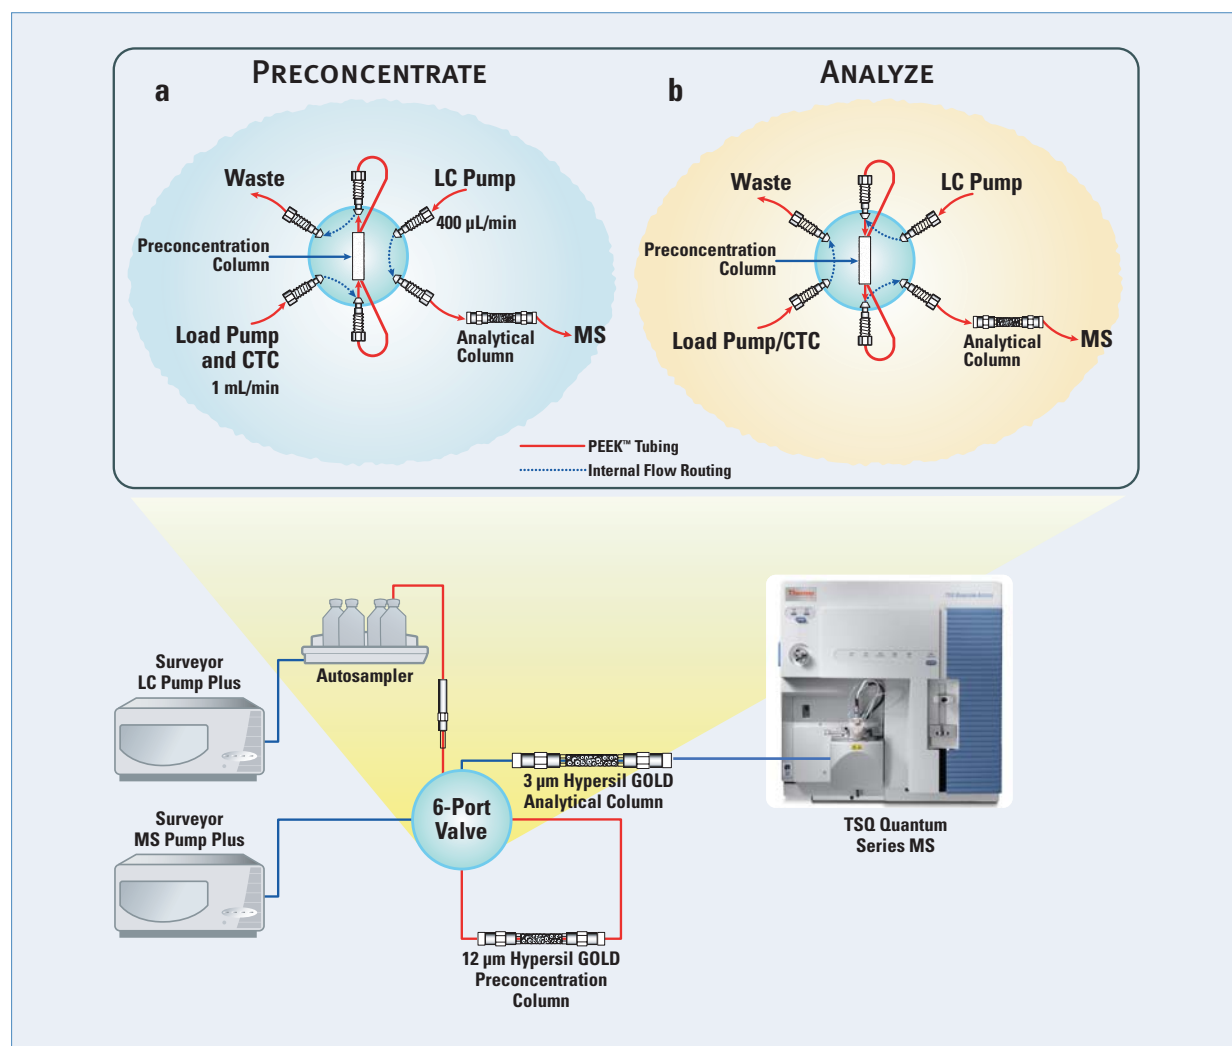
a PRECONCENTRATE

b ANALYZE

Waste

LC Pump

400 µL/min

Preconcentration Column

Load Pump and CTC

1 mL/min

Analytical Column

MS

Waste

LC Pump

Preconcentration Column

Load Pump/CTC

Analytical Column

MS

PEEK™ Tubing

Internal Flow Routing

Surveyor LC Pump Plus

Autosampler

Surveyor MS Pump Plus

6-Port Valve

3 µm Hypersil GOLD Analytical Column

12 µm Hypersil GOLD Preconcentration Column

TSQ Quantum Series MS